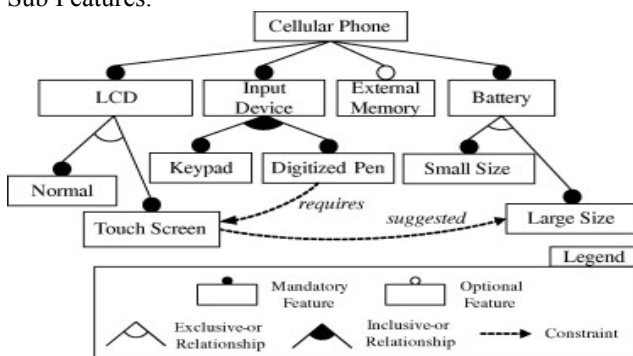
Sub Features.

Cellular Phone

LCD

Input Device

External Memory

Battery

Keypad

Digitized Pen

Small Size

Normal

requires

Touch Screen

suggested

Large Size

Legend

Mandatory Feature

Optional Feature

Exclusive-or Relationship

Inclusive-or Relationship

Constraint